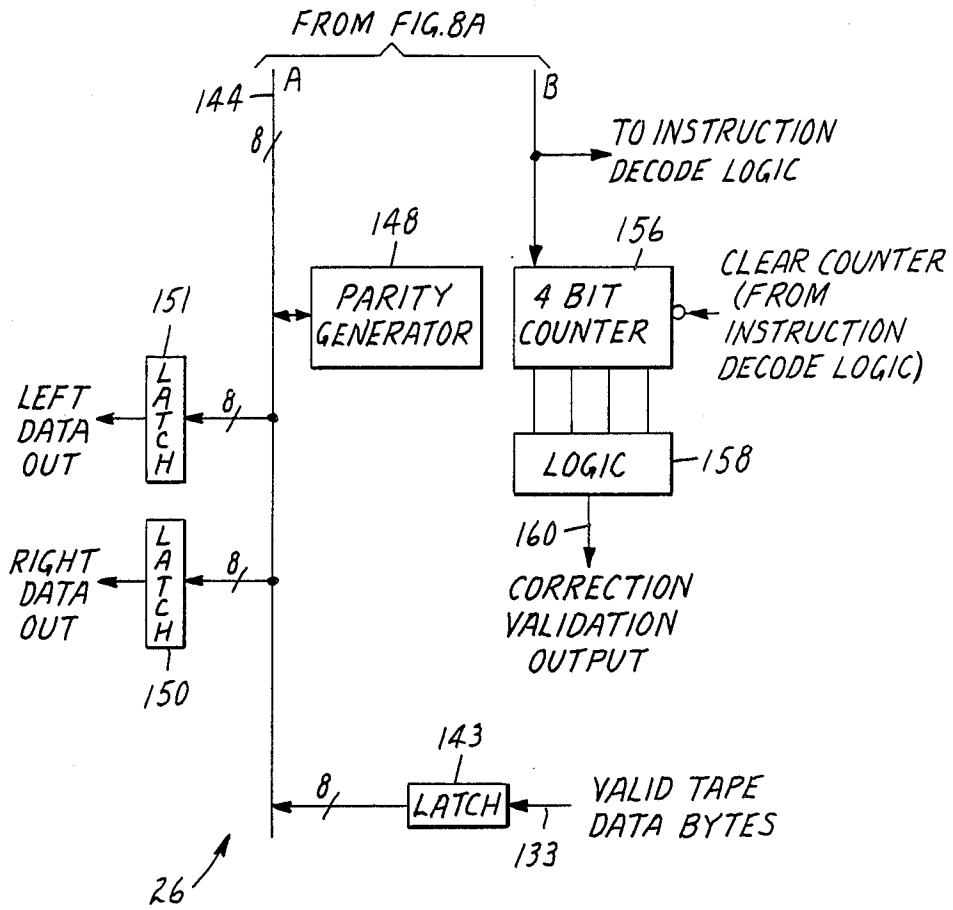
FROM FIG.8A

144
A
8
B

TO INSTRUCTION DECODE LOGIC

148
PARITY GENERATOR

156
4 BIT COUNTER

CLEAR COUNTER (FROM INSTRUCTION DECODE LOGIC)

151
LATCH
LEFT DATA OUT
8

LOGIC
158

160
CORRECTION VALIDATION OUTPUT

RIGHT DATA OUT
LATCH
8
150

143
8
LATCH
VALID TAPE DATA BYTES
133

26